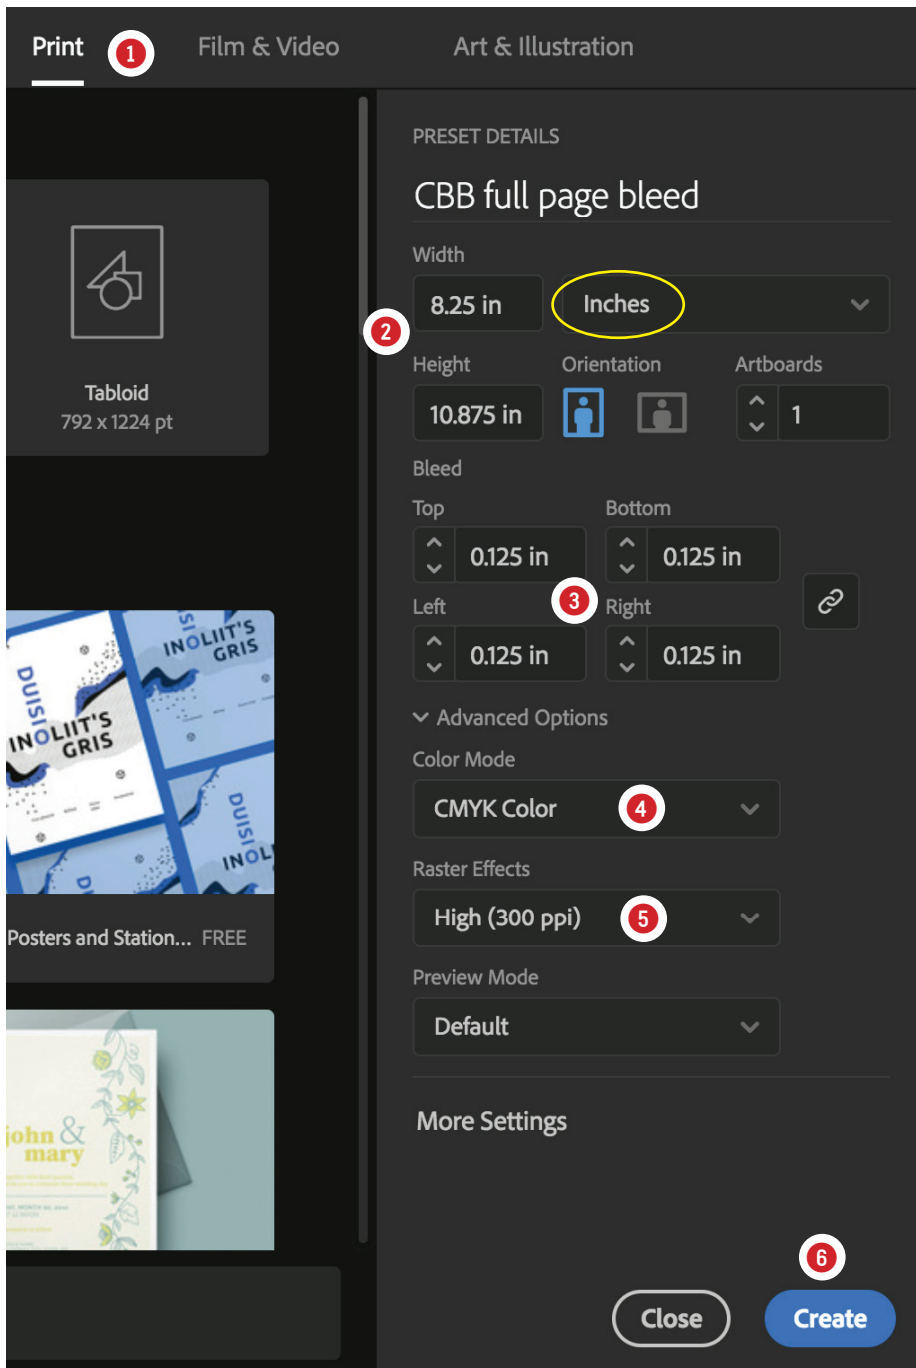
Print 1 Film & Video Art & Illustration

Tabloid
792 x 1224 pt

INOLIIT'S GRIS
DUISI
INOLIIT'S GRIS
DUISI
INOL

Posters and Station... FREE

john & mary

PRESET DETAILS

CBB full page bleed

Width
8.25 in Inches
2
Height 10.875 in
Orientation
Artboards 1

Bleed
Top 0.125 in
Bottom 0.125 in
Left 0.125 in
3
Right 0.125 in

Advanced Options
Color Mode
CMYK Color 4
Raster Effects
High (300 ppi) 5
Preview Mode
Default

More Settings

6
Close Create